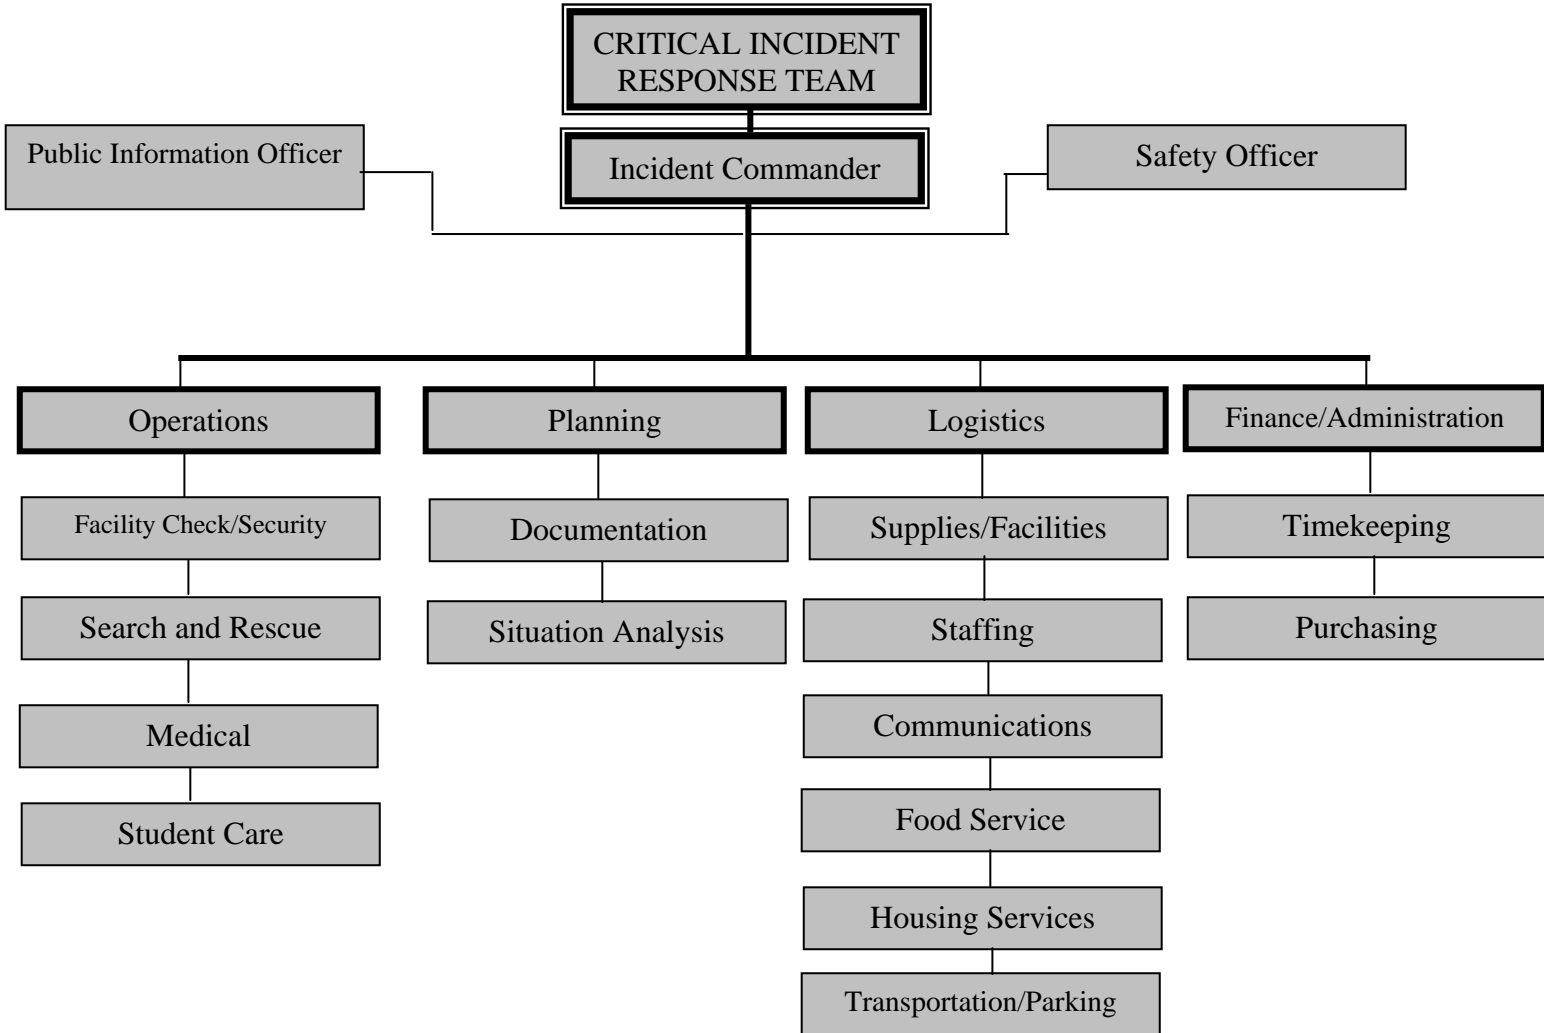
CRITICAL INCIDENT RESPONSE TEAM

Public Information Officer

Incident Commander

Safety Officer

Operations

Facility Check/Security

Search and Rescue

Medical

Student Care

Planning

Documentation

Situation Analysis

Logistics

Supplies/Facilities

Staffing

Communications

Food Service

Housing Services

Transportation/Parking

Finance/Administration

Timekeeping

Purchasing